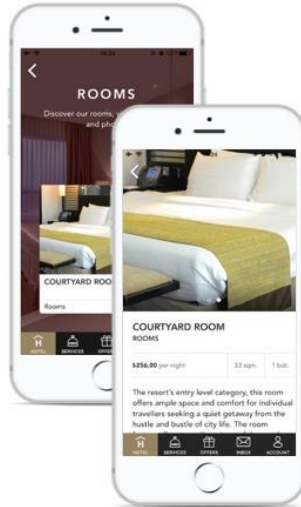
ROOMS

Discover our rooms, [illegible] and pho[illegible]

COURTYARD ROO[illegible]

Rooms

HOTEL SERVICES OFFE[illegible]

COURTYARD ROOM

ROOMS

$256.00 per night

53 sqm.

1 bdr.

The resort's entry level category, this room offers ample space and comfort for individual travellers seeking a quiet getaway from the hustle and bustle of city life. The room

HOTEL SERVICES OFFERS INBOX ACCOUNT